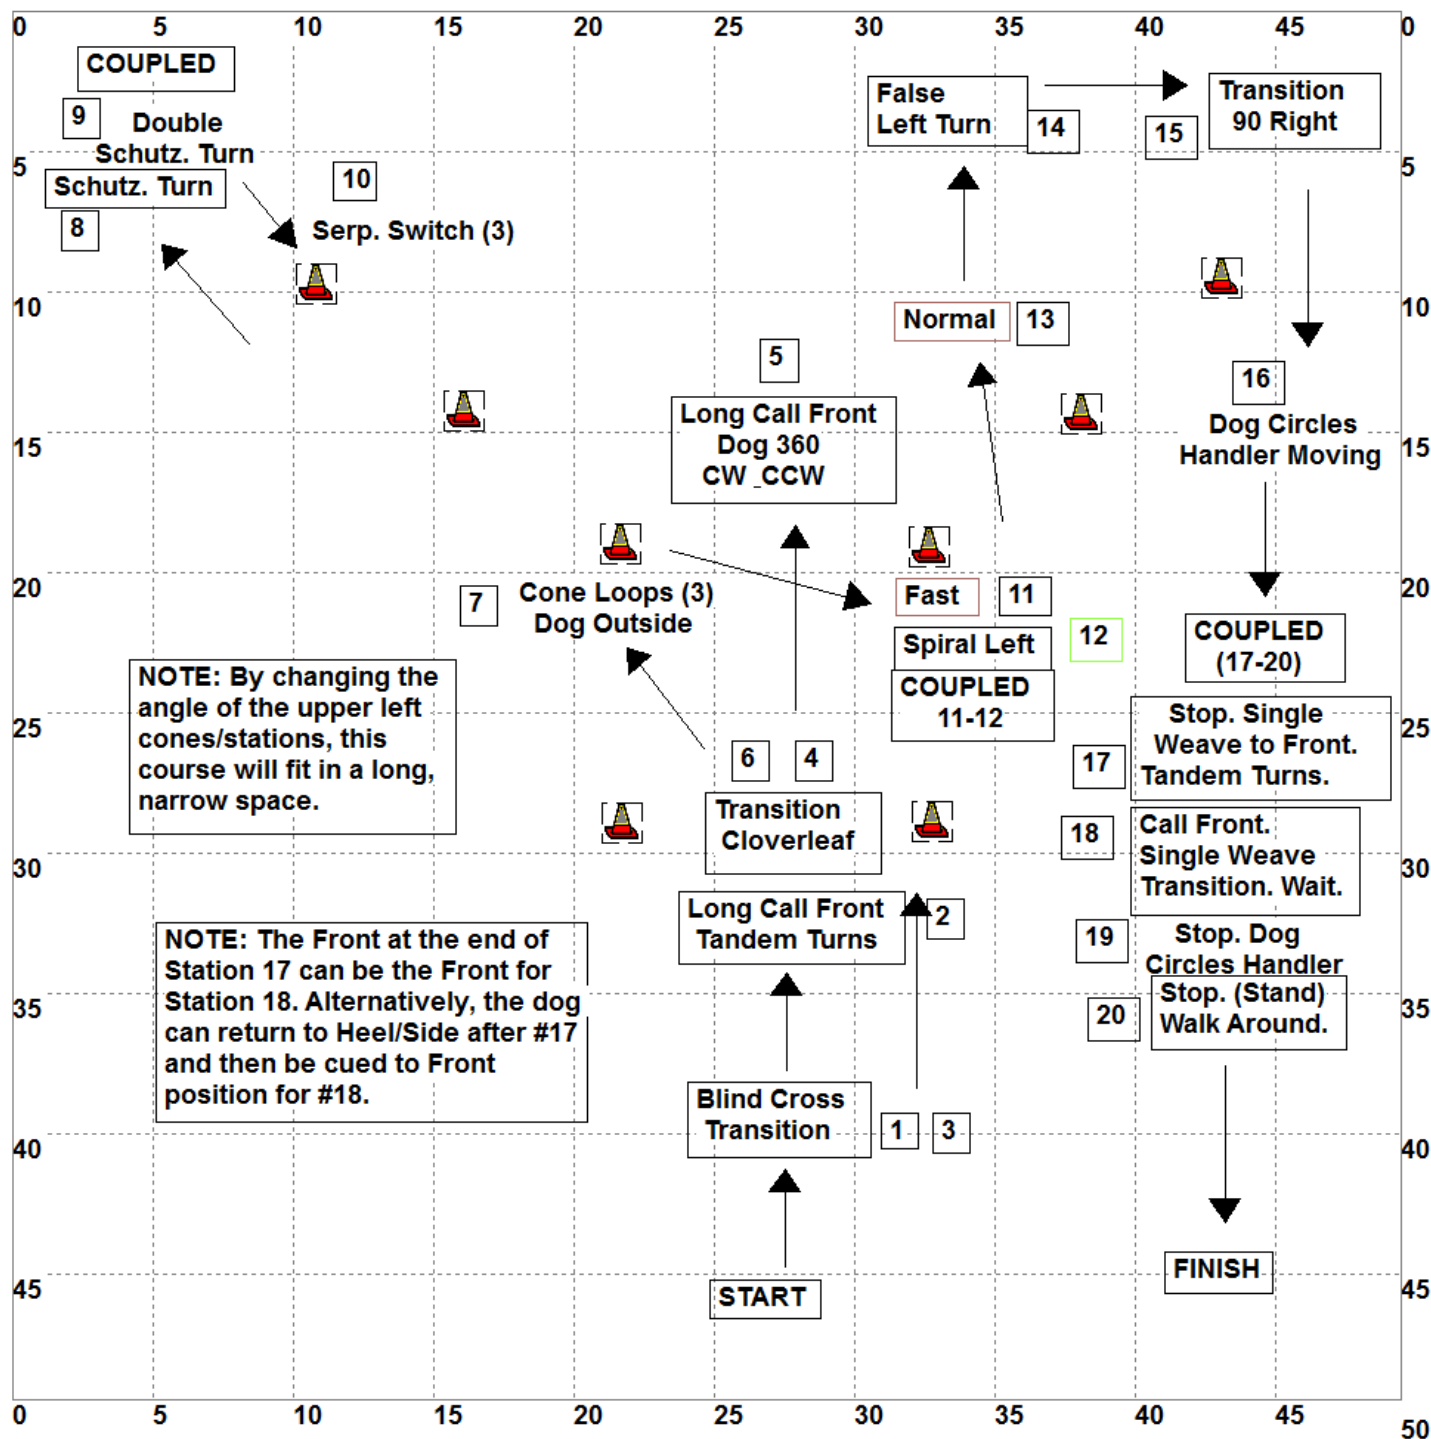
0 5 10 15 20 25 30 35 40 45 0

COUPLED

9

Double Schutz. Turn

Schutz. Turn

8

10

Serp. Switch (3)

False Left Turn

14

15

Transition 90 Right

Normal

13

5

Long Call Front Dog 360 CW_CCW

16

Dog Circles Handler Moving

Fast

11

7

Cone Loops (3) Dog Outside

Spiral Left

12

COUPLED (17-20)

COUPLED 11-12

NOTE: By changing the angle of the upper left cones/stations, this course will fit in a long, narrow space.

Stop. Single Weave to Front. Tandem Turns.

6

4

17

Transition Cloverleaf

18

Call Front. Single Weave Transition. Wait.

Long Call Front Tandem Turns

2

NOTE: The Front at the end of Station 17 can be the Front for Station 18. Alternatively, the dog can return to Heel/Side after #17 and then be cued to Front position for #18.

19

Stop. Dog Circles Handler

20

Stop. (Stand) Walk Around.

Blind Cross Transition

1

3

FINISH

START

5 10 15 20 25 30 35 40 45 50